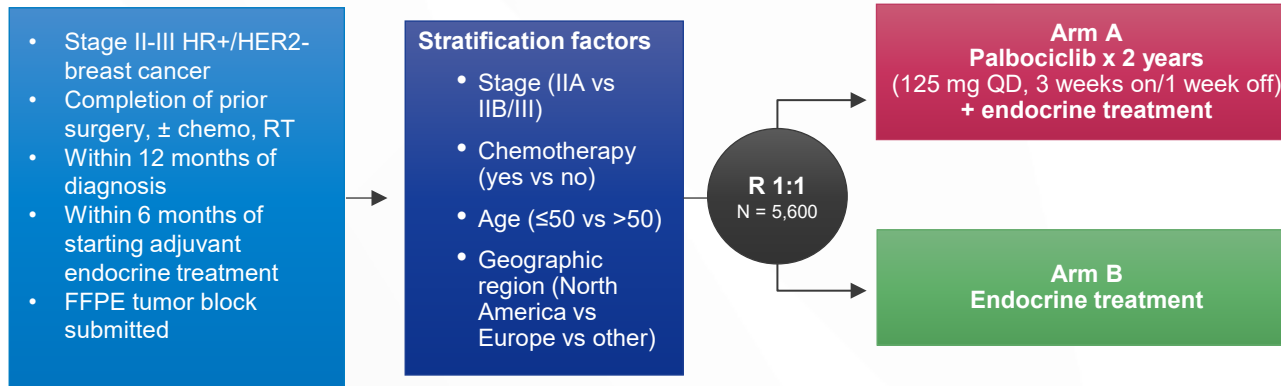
- Stage II-III HR+/HER2- breast cancer
- Completion of prior surgery, ± chemo, RT
- Within 12 months of diagnosis
- Within 6 months of starting adjuvant endocrine treatment
- FFPE tumor block submitted

Stratification factors
- Stage (IIA vs IIB/III)
- Chemotherapy (yes vs no)
- Age (≤50 vs >50)
- Geographic region (North America vs Europe vs other)

R 1:1
N = 5,600

Arm A
Palbociclib x 2 years
(125 mg QD, 3 weeks on/1 week off)
+ endocrine treatment

Arm B
Endocrine treatment